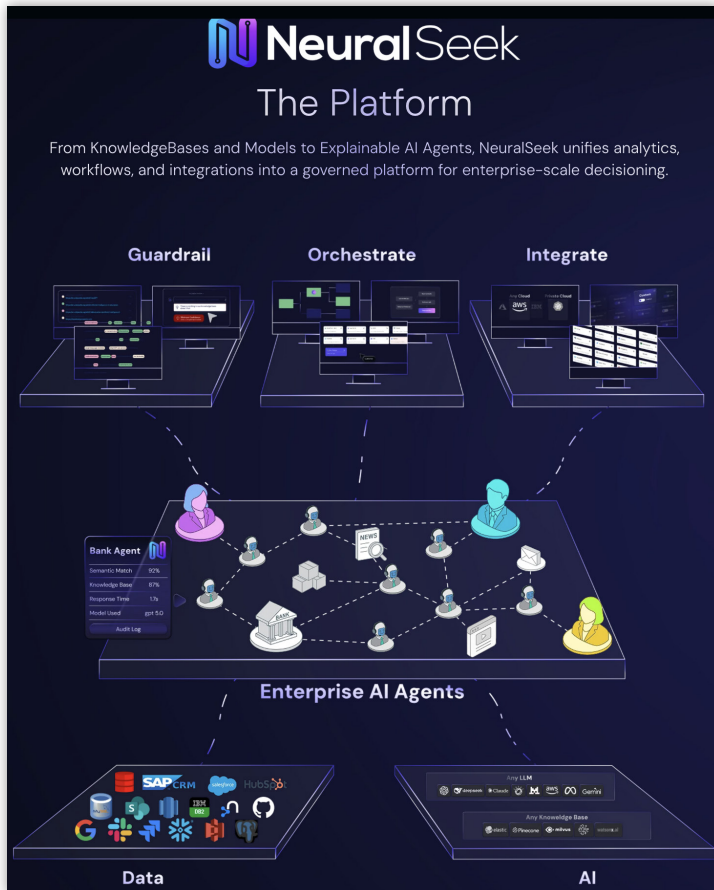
NeuralSeek

The Platform

From KnowledgeBases and Models to Explainable AI Agents, NeuralSeek unifies analytics, workflows, and integrations into a governed platform for enterprise-scale decisioning.

Guardrail

Orchestrate

Integrate

Any Cloud

Private Cloud

aws

Bank Agent

| | |
|---|---|
| Semantic Match | 92% |
| Knowledge Base | 87% |
| Response Time | 1.1s |
| Model Used | gpt 5.0 |

Audit Log

NEWS

BANK

Enterprise AI Agents

SAP CRM

salesforce

HubSpot

IBM DB2

Any LLM

deepseek

Claude

aws

Gemini

Any Knowledge Base

elastic

Pinecone

milvus

watsonx.ai

Data

AI